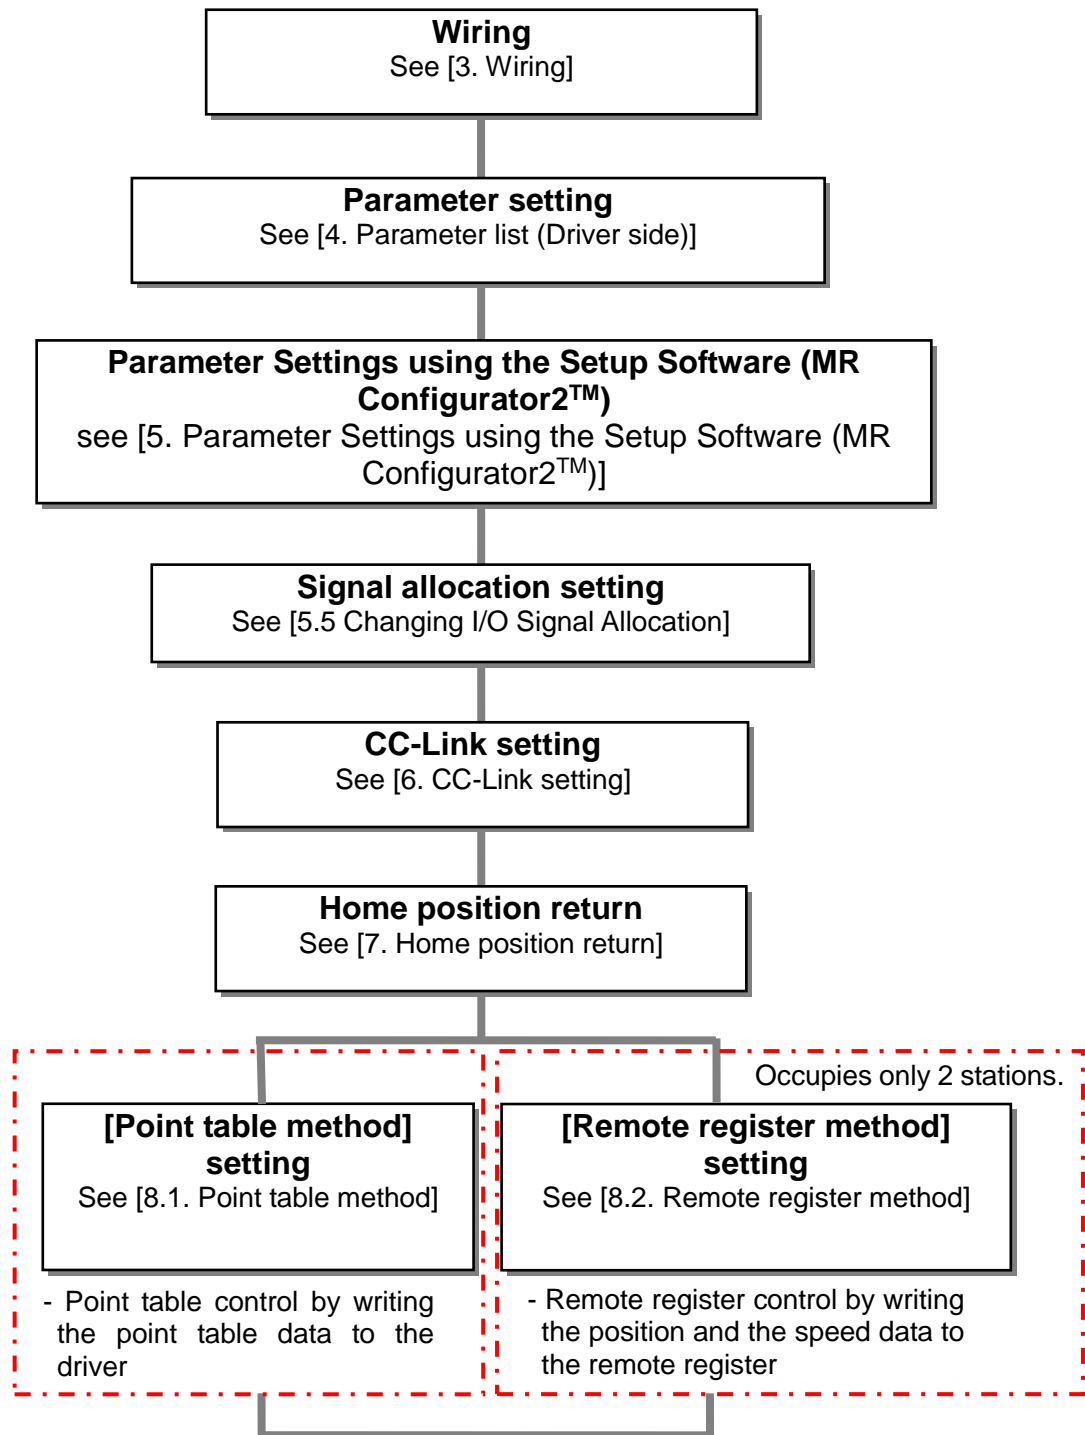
**Wiring**
See [3. Wiring]

**Parameter setting**
See [4. Parameter list (Driver side)]

**Parameter Settings using the Setup Software (MR Configurator2$^{TM}$)**
see [5. Parameter Settings using the Setup Software (MR Configurator2$^{TM}$)]

**Signal allocation setting**
See [5.5 Changing I/O Signal Allocation]

**CC-Link setting**
See [6. CC-Link setting]

**Home position return**
See [7. Home position return]

**[Point table method] setting**
See [8.1. Point table method]

- Point table control by writing the point table data to the driver

Occupies only 2 stations.

**[Remote register method] setting**
See [8.2. Remote register method]

- Remote register control by writing the position and the speed data to the remote register